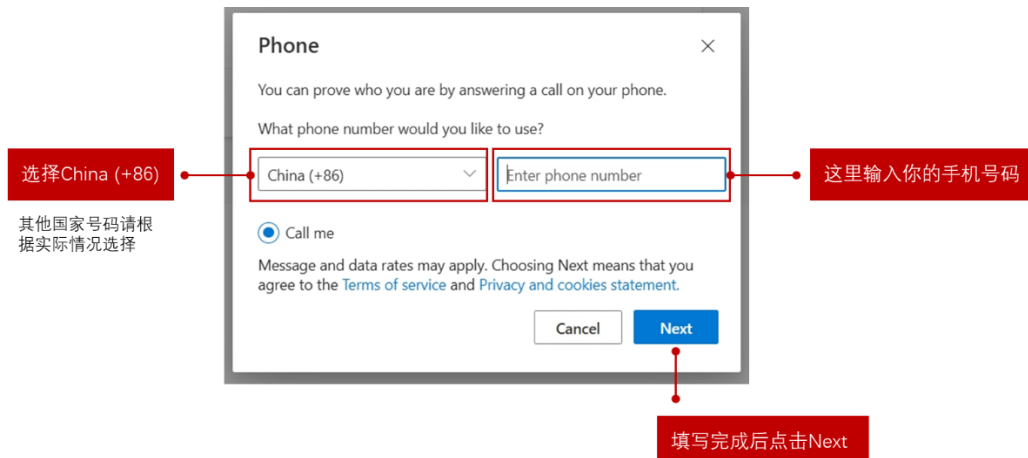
Phone

You can prove who you are by answering a call on your phone.

What phone number would you like to use?

选择China (+86)

其他国家号码请根据实际情况选择

China (+86)

Enter phone number

这里输入你的手机号码

Call me

Message and data rates may apply. Choosing Next means that you agree to the Terms of service and Privacy and cookies statement.

Cancel

Next

填写完成后点击Next